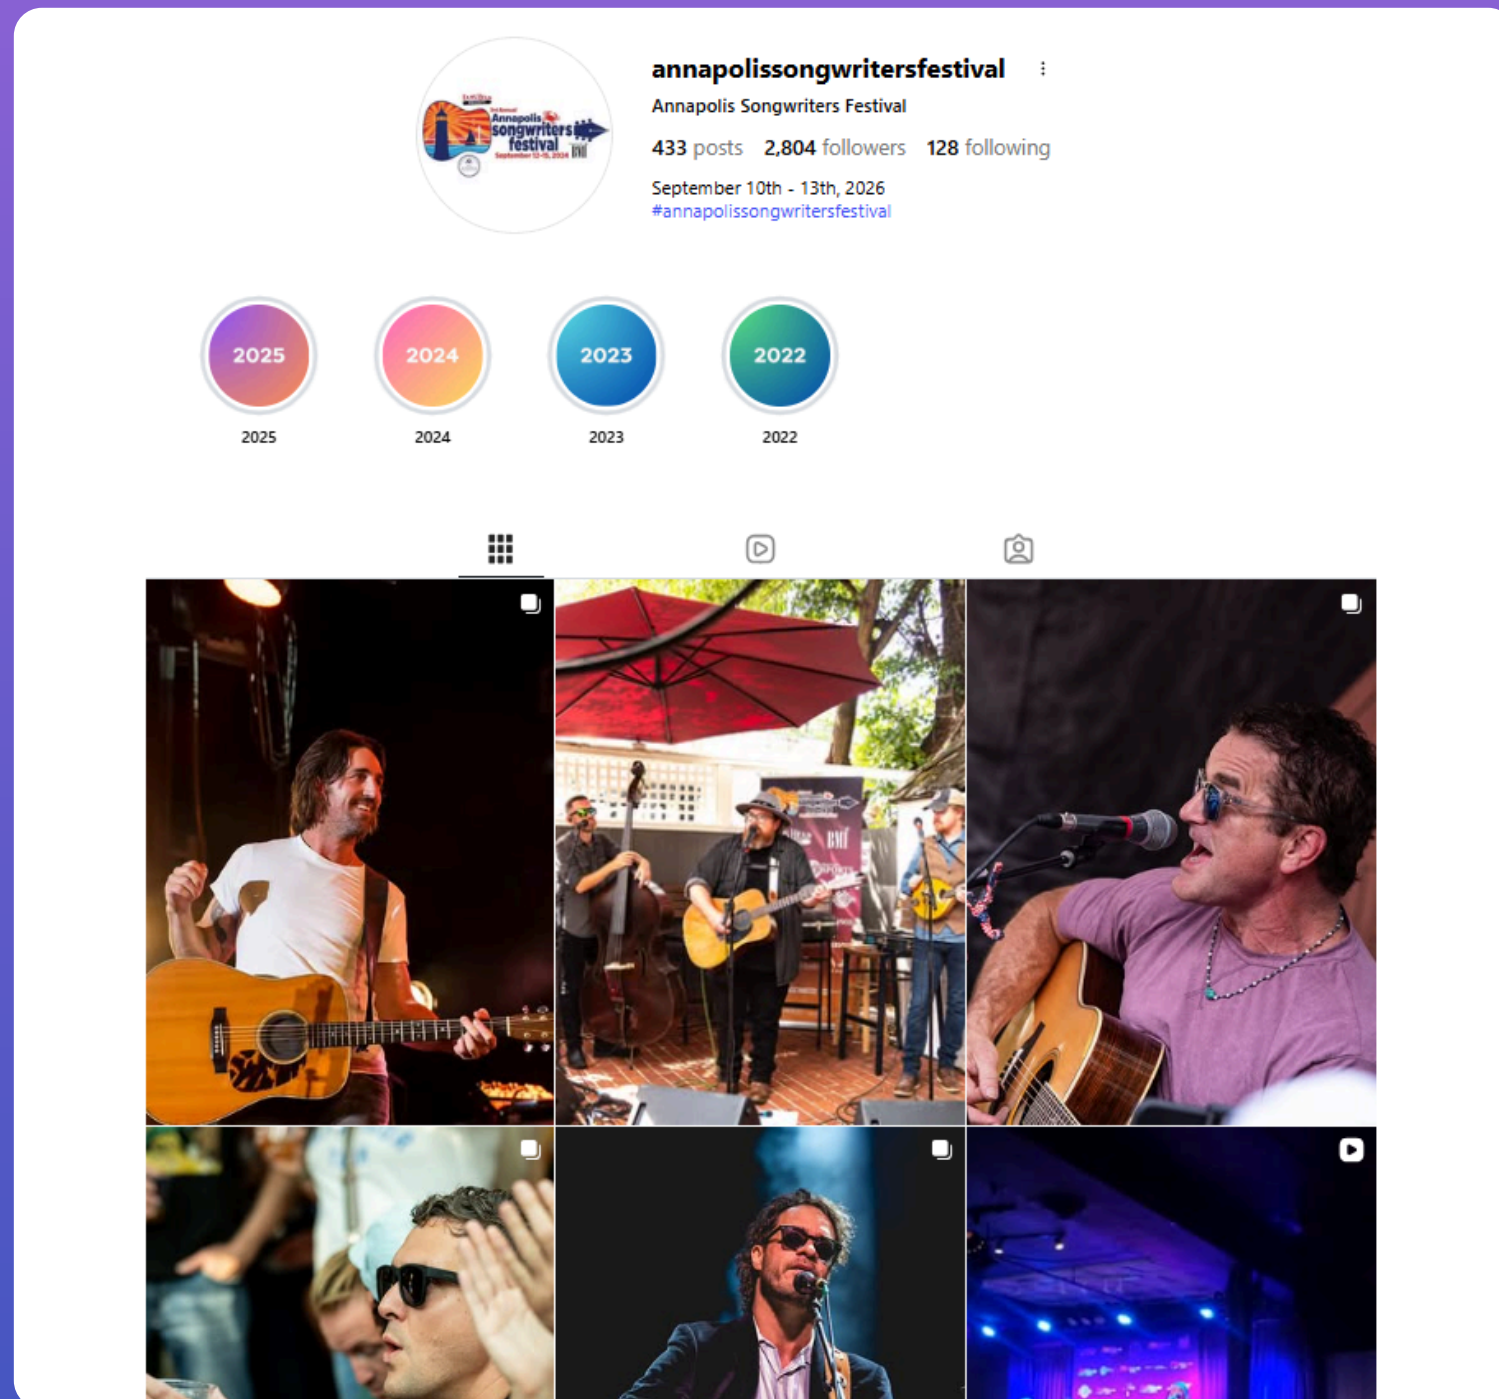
Annapolis songwriters festival

annapolissongwritersfestival

Annapolis Songwriters Festival

433 posts 2,804 followers 128 following

September 10th - 13th, 2026
#annapolissongwritersfestival

2025
2025

2024
2024

2023
2023

2022
2022

BMI